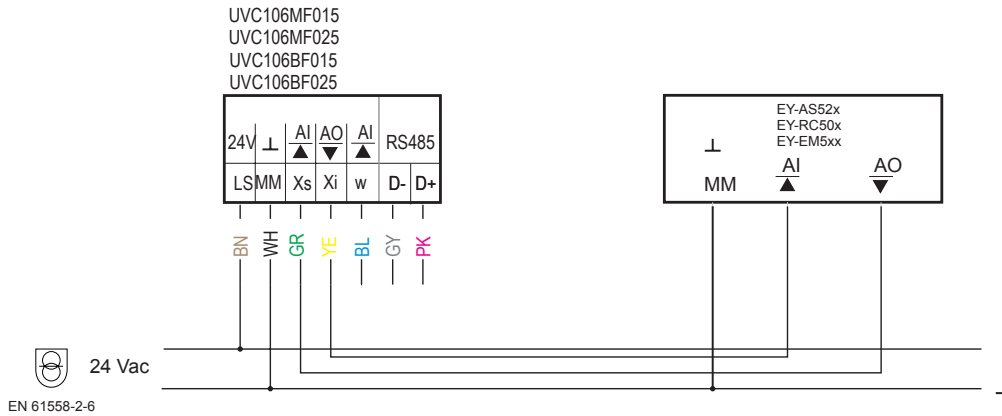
UVC106MF015
UVC106MF025
UVC106BF015
UVC106BF025

| 24V | ⊥ | AI ▲ | AO ▼ | AI ▲ | RS485 | |
|---|---|---|---|---|---|---|
| LS | MM | Xs | Xi | w | D- | D+ |

BN WH GR YE BL GY PK

EY-AS52x
EY-RC50x
EY-EM5xx

⊥ MM
AI ▲
AO ▼

24 Vac

EN 61558-2-6